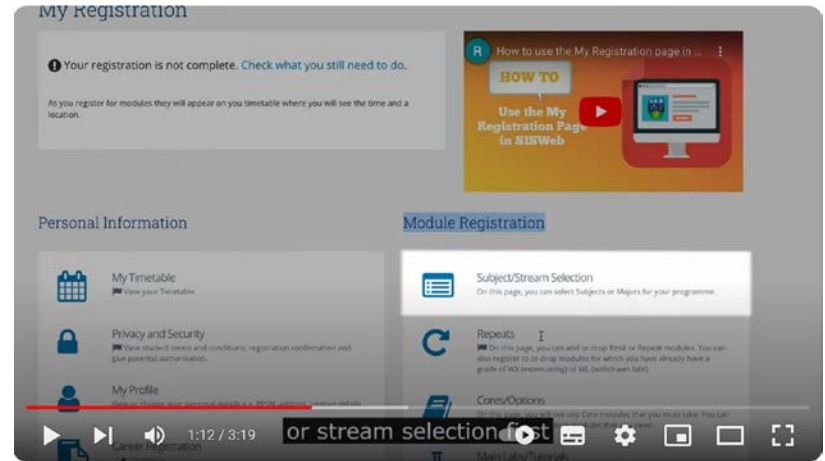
My Registration

Your registration is not complete. Check what you still need to do.

As you register for modules they will appear on you timetable where you will see the time and a location.

R How to use the My Registration page in ...

HOW TO

Use the My Registration Page in SISWeb

Personal Information

My Timetable
View your Timetable

Privacy and Security
View student terms and conditions, registration confirmation and give parental authorisation.

My Profile
View or change your personal details e.g. PPSN, address, contact details

Career Registration

Module Registration

Subject/Stream Selection
On this page, you can select Subjects or Majors for your programme.

Repeats
On this page, you can add or drop Resit or Repeat modules. You can also register to or drop modules for which you have already have a grade of WX (externing) or WL (withdrawn late).

Cores/Options
On this page, you will see any Core modules that you must take. You can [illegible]

Main Labs/Tutorials

1:12 / 3:19

or stream selection first